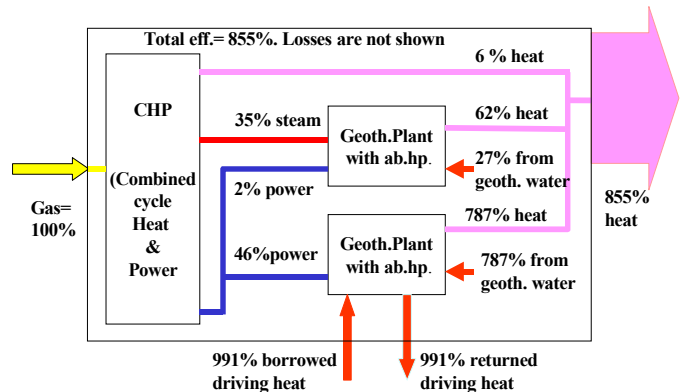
Total eff.= 855%. Losses are not shown

CHP

(Combined cycle Heat & Power

Gas= 100%

35% steam

2% power

46%power

Geoth.Plant with ab.hp.

Geoth.Plant with ab.hp.

6 % heat

62% heat

27% from geoth. water

787% heat

787% from geoth. water

855% heat

991% borrowed driving heat

991% returned driving heat